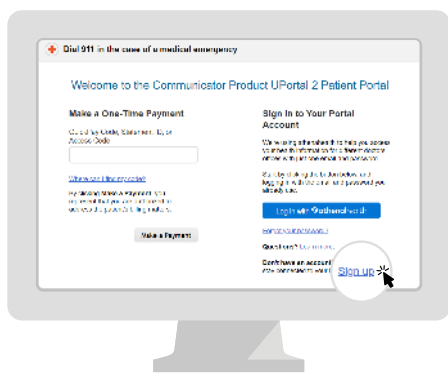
Dial 911 in the case of a medical emergency

Welcome to the Communicator Product UPortal 2 Patient Portal

Make a One-Time Payment

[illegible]

Where can I find my code?

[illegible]

Make a Payment

Sign In to Your Portal Account

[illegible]

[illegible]

Login with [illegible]

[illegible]

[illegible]

Don't have an account? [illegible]

Sign up